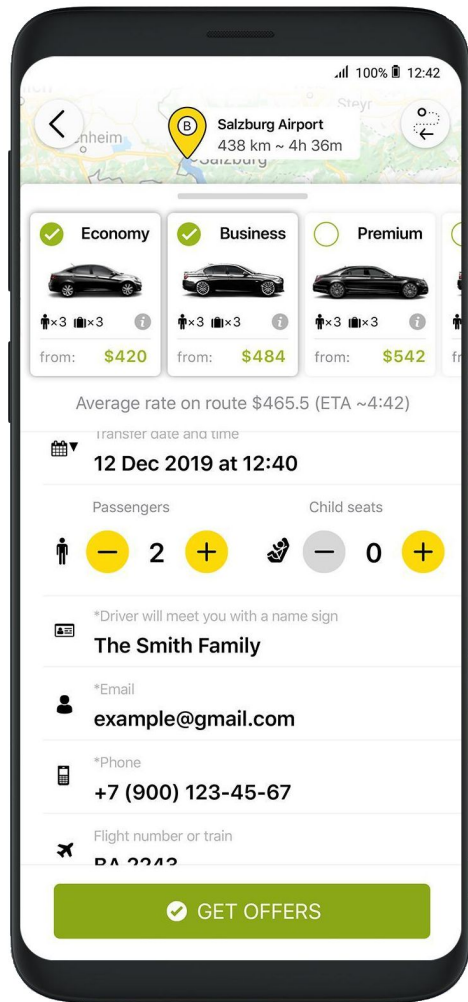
100% 12:42

Steyr

nheim

B

Salzburg Airport

438 km ~ 4h 36m

Salzburg

Economy

×3 ×3

from: $420

Business

×3 ×3

from: $484

Premium

×3 ×3

from: $542

fr

Average rate on route $465.5 (ETA ~4:42)

Transfer date and time

12 Dec 2019 at 12:40

Passengers

2

Child seats

0

*Driver will meet you with a name sign

The Smith Family

*Email

example@gmail.com

*Phone

+7 (900) 123-45-67

Flight number or train

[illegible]

GET OFFERS